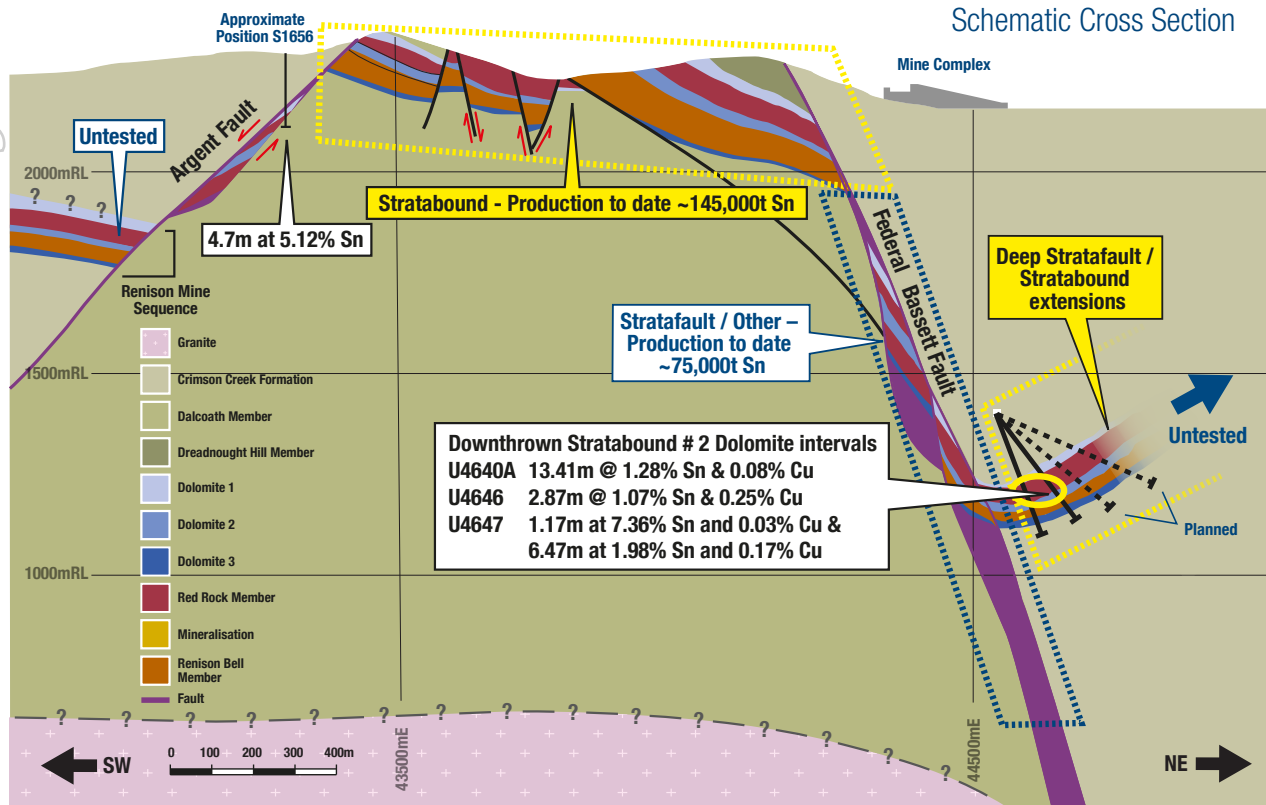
Schematic Cross Section

Approximate Position S1656

Mine Complex

Untested

Argent Fault

2000mRL

?
?
?

4.7m at 5.12% Sn

Stratabound - Production to date ~145,000t Sn

Renison Mine Sequence

Federal Bassett Fault

Deep Stratafault / Stratabound extensions

Stratafault / Other – Production to date ~75,000t Sn

1500mRL

Granite
Crimson Creek Formation
Dalcoath Member
Dreadnought Hill Member
Dolomite 1
Dolomite 2
Dolomite 3
Red Rock Member
Mineralisation
Renison Bell Member
Fault

Untested

Downthrown Stratabound # 2 Dolomite intervals
U4640A 13.41m @ 1.28% Sn & 0.08% Cu
U4646 2.87m @ 1.07% Sn & 0.25% Cu
U4647 1.17m at 7.36% Sn and 0.03% Cu & 6.47m at 1.98% Sn and 0.17% Cu

Planned

1000mRL

? ? ? ? ? ? ? ? ? ? ? ? ? ? ?

SW

0 100 200 300 400m

43500mE

44500mE

NE